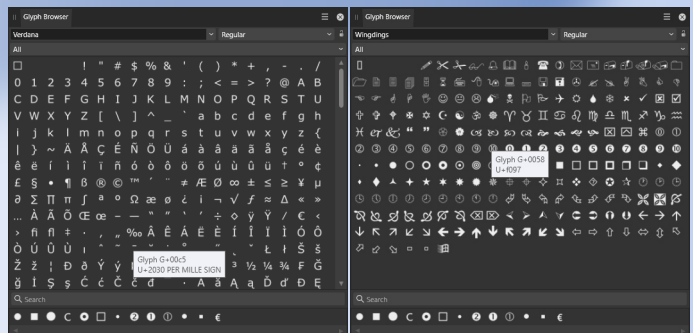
Glyph Browser

Verdana
Regular
All

□ ! " # $ % & ' ( ) * + , - . /
0 1 2 3 4 5 6 7 8 9 : ; < = > ? @ A B
C D E F G H I J K L M N O P Q R S T U
V W X Y Z [ \ ] ^ _ ` a b c d e f g h
i j k l m n o p q r s t u v w x y z {
| } ~ Ä Å Ç É Ñ Ö Ü á à â ä ã å ç é è
ê ë í ì î ï ñ ó ò ô ö õ ú ù û ü † ° ¢
£ § • ¶ ß ® © ™ ´ ¨ ≠ Æ Ø ∞ ± ≤ ≥ ¥ µ
∂ Σ Π π ∫ ª º Ω æ ø ¿ ¡ ¬ √ ƒ ≈ Δ « »
… À Ã Õ Œ œ – — " " ' ' ÷ ◊ ÿ Ÿ ⁄ € ‹
› fi fl ‡ · ‚ „ ‰ Â Ê Á Ë È Í Î Ï Ì Ó Ô
Ò Ú Û Ù ı ˆ ˜ ¯ ˘ ˙ ˚ ¸ ˝ ˛ ˇ Ł ł Š š
Ž ž ¦ Đ ð Ý ý Þ þ ³ ½ ¼ ¾ F Ğ
ğ İ Ş ş Ć ć Č č đ Ā ā Ą ą Ď ď Ę

Glyph G+00c5
U+2030 PER MILLE SIGN

Search

Glyph Browser

Wingdings
Regular
All

Glyph G+0058
U+f097

Search

€